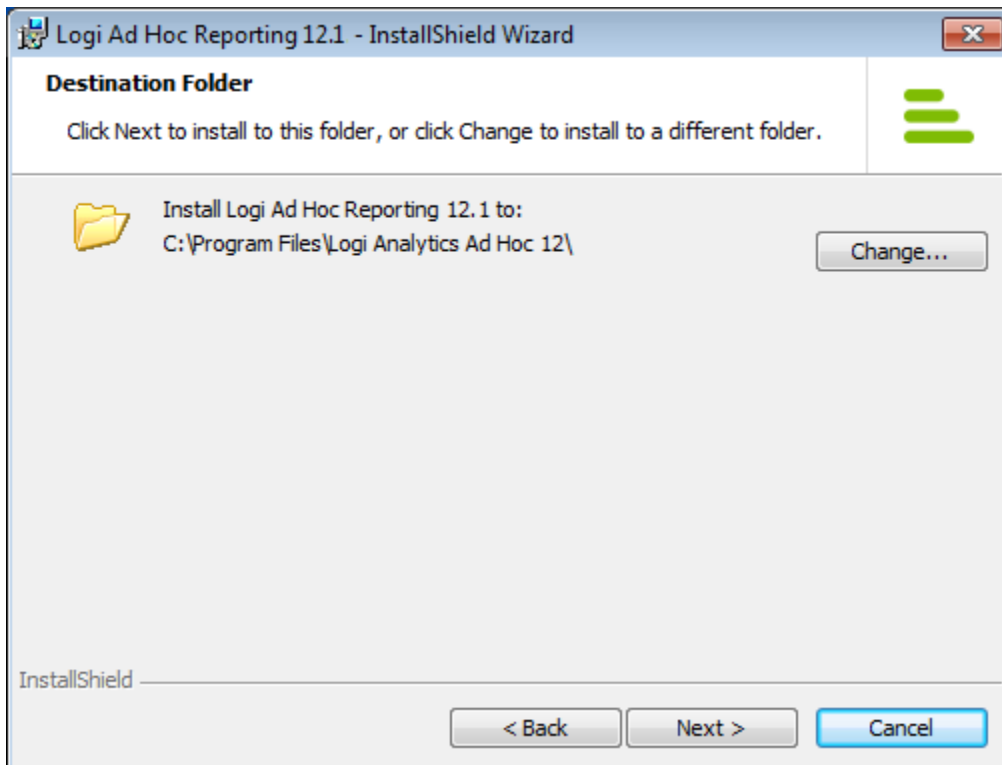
Logi Ad Hoc Reporting 12.1 - InstallShield Wizard

Destination Folder

Click Next to install to this folder, or click Change to install to a different folder.

Install Logi Ad Hoc Reporting 12.1 to:
C:\Program Files\Logi Analytics Ad Hoc 12\

Change...

InstallShield

< Back

Next >

Cancel